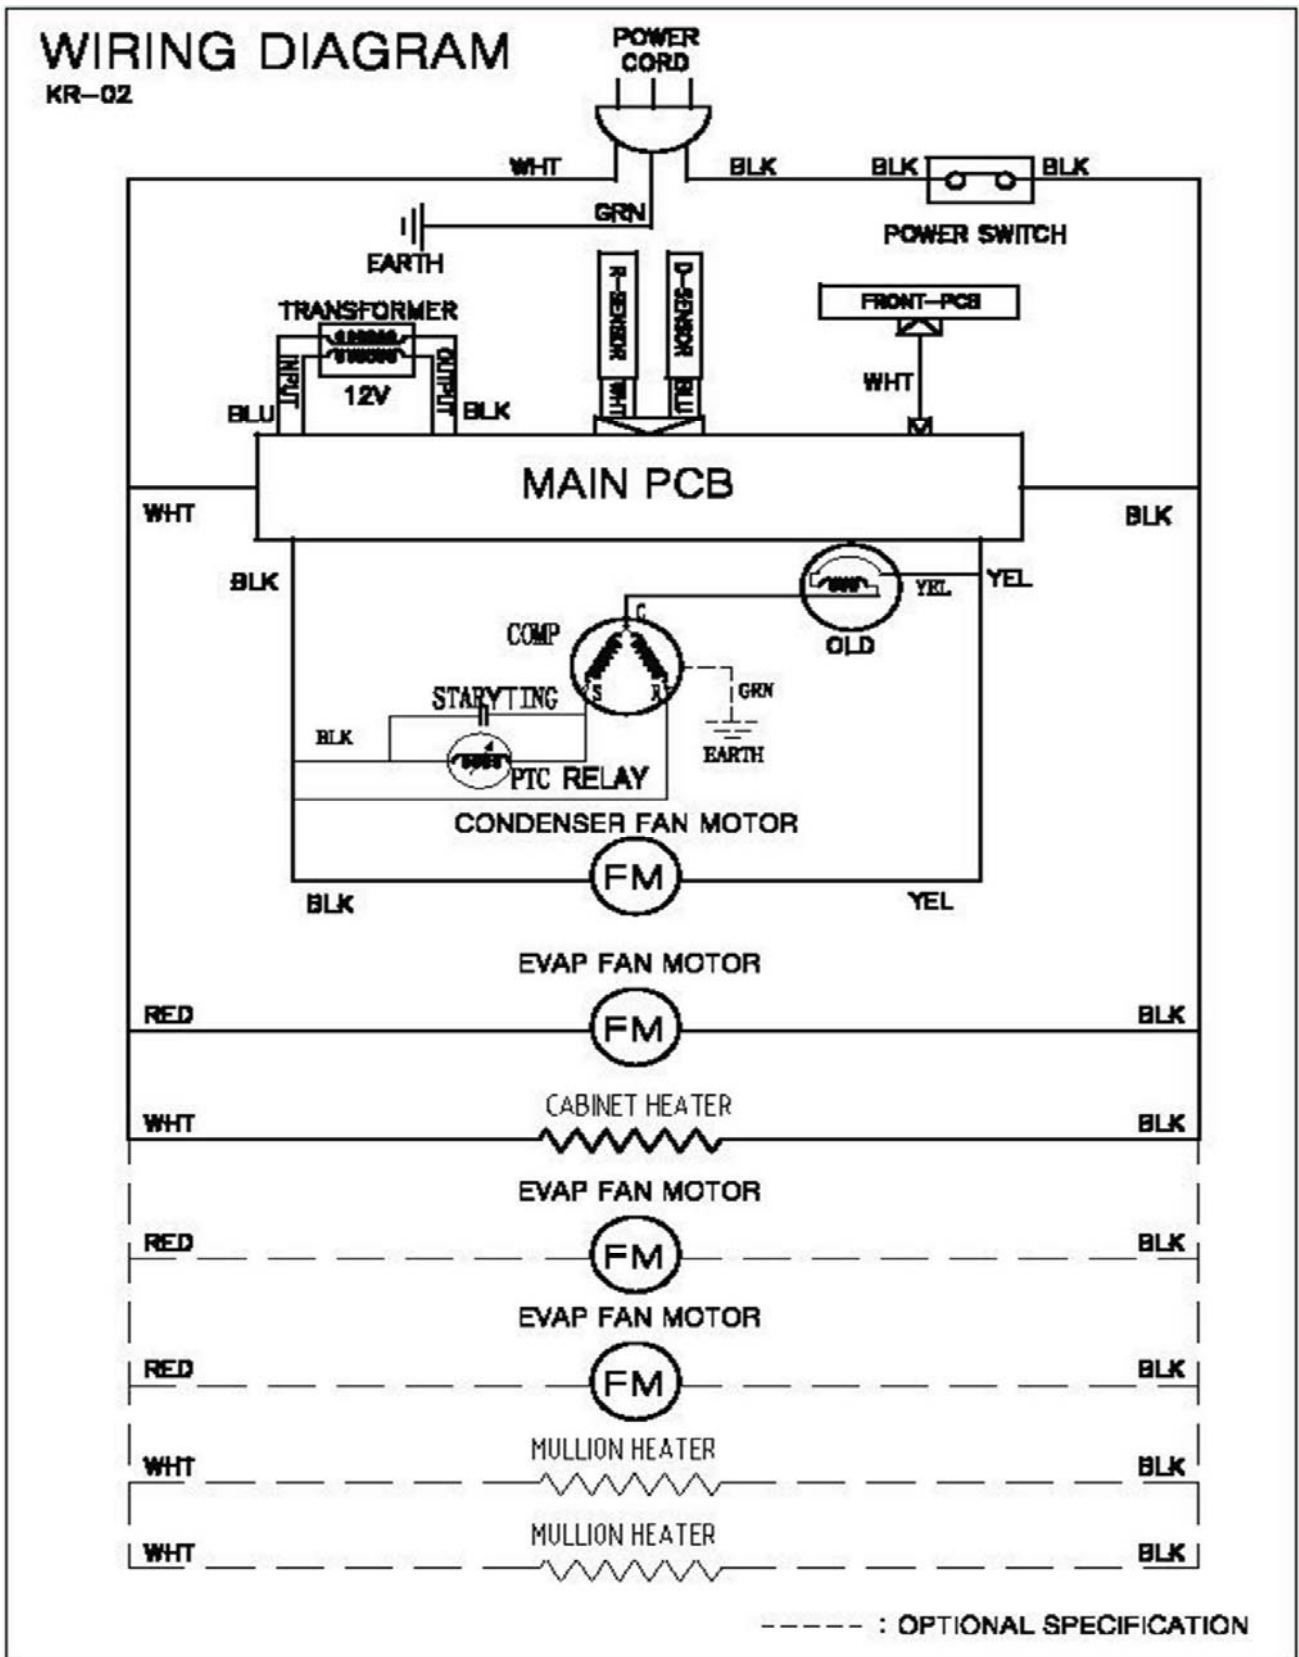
WIRING DIAGRAM
KR–02

POWER CORD

WHT
BLK
BLK
BLK
GRN
EARTH
POWER SWITCH

R-SENSOR
D-SENSOR
WHT
BLU
FRONT–PCB
WHT

TRANSFORMER
INPUT
OUTPUT
12V
BLU
BLK

MAIN PCB

WHT
BLK
BLK
YEL
YEL
OLD
C
COMP
S
R
GRN
EARTH
STARYTING
BLK
PTC RELAY

CONDENSER FAN MOTOR
FM
BLK
YEL

EVAP FAN MOTOR
RED
FM
BLK

CABINET HEATER
WHT
BLK

EVAP FAN MOTOR
RED
FM
BLK

EVAP FAN MOTOR
RED
FM
BLK

MULLION HEATER
WHT
BLK

MULLION HEATER
WHT
BLK

----- : OPTIONAL SPECIFICATION